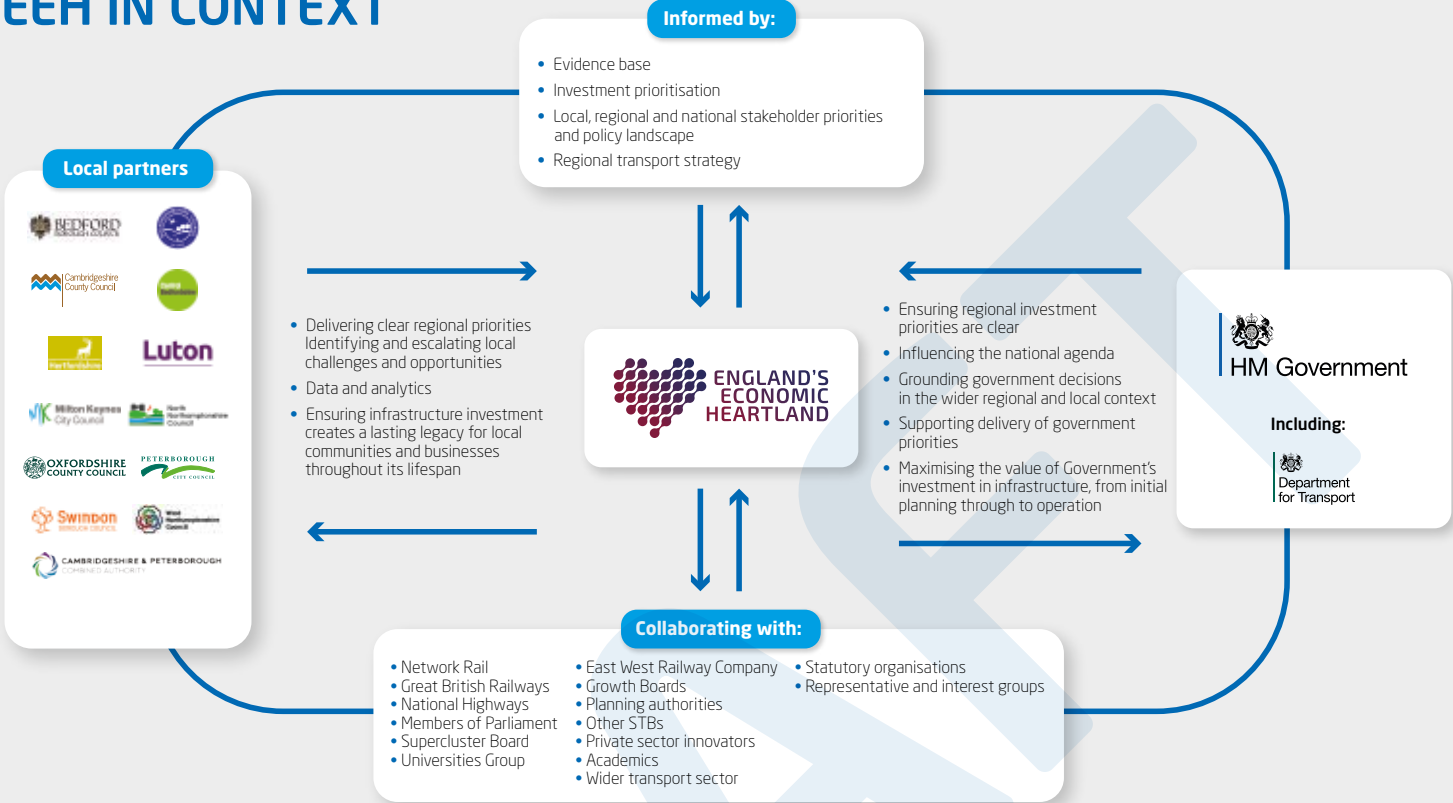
EEH IN CONTEXT

Informed by:
• Evidence base
• Investment prioritisation
• Local, regional and national stakeholder priorities and policy landscape
• Regional transport strategy

Local partners

BEDFORD BOROUGH COUNCIL

Cambridgeshire County Council

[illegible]

Hertfordshire

Luton

Milton Keynes City Council

North Northamptonshire Council

OXFORDSHIRE COUNTY COUNCIL

PETERBOROUGH CITY COUNCIL

Swindon BOROUGH COUNCIL

West Northamptonshire Council

CAMBRIDGESHIRE & PETERBOROUGH COMBINED AUTHORITY

• Delivering clear regional priorities Identifying and escalating local challenges and opportunities
• Data and analytics
• Ensuring infrastructure investment creates a lasting legacy for local communities and businesses throughout its lifespan

ENGLAND'S ECONOMIC HEARTLAND

• Ensuring regional investment priorities are clear
• Influencing the national agenda
• Grounding government decisions in the wider regional and local context
• Supporting delivery of government priorities
• Maximising the value of Government's investment in infrastructure, from initial planning through to operation

HM Government

Including:

Department for Transport

Collaborating with:
• Network Rail
• Great British Railways
• National Highways
• Members of Parliament
• Supercluster Board
• Universities Group
• East West Railway Company
• Growth Boards
• Planning authorities
• Other STBs
• Private sector innovators
• Academics
• Wider transport sector
• Statutory organisations
• Representative and interest groups